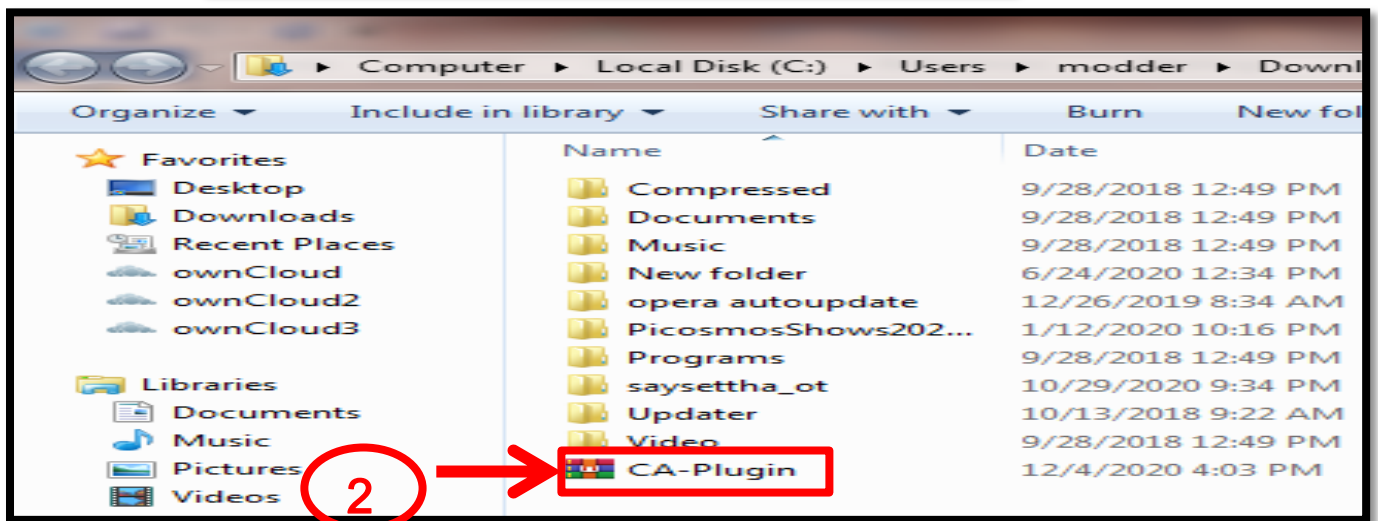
▸ Computer ▸ Local Disk (C:) ▸ Users ▸ modder ▸ Downl

Organize ▾ Include in library ▾ Share with ▾ Burn New fol

Favorites
Desktop
Downloads
Recent Places
ownCloud
ownCloud2
ownCloud3

Libraries
Documents
Music
Pictures
Videos

| Name | Date |
|---|---|
| Compressed | 9/28/2018 12:49 PM |
| Documents | 9/28/2018 12:49 PM |
| Music | 9/28/2018 12:49 PM |
| New folder | 6/24/2020 12:34 PM |
| opera autoupdate | 12/26/2019 8:34 AM |
| PicosmosShows202... | 1/12/2020 10:16 PM |
| Programs | 9/28/2018 12:49 PM |
| saysettha_ot | 10/29/2020 9:34 PM |
| Updater | 10/13/2018 9:22 AM |
| Video | 9/28/2018 12:49 PM |
| CA-Plugin | 12/4/2020 4:03 PM |

2